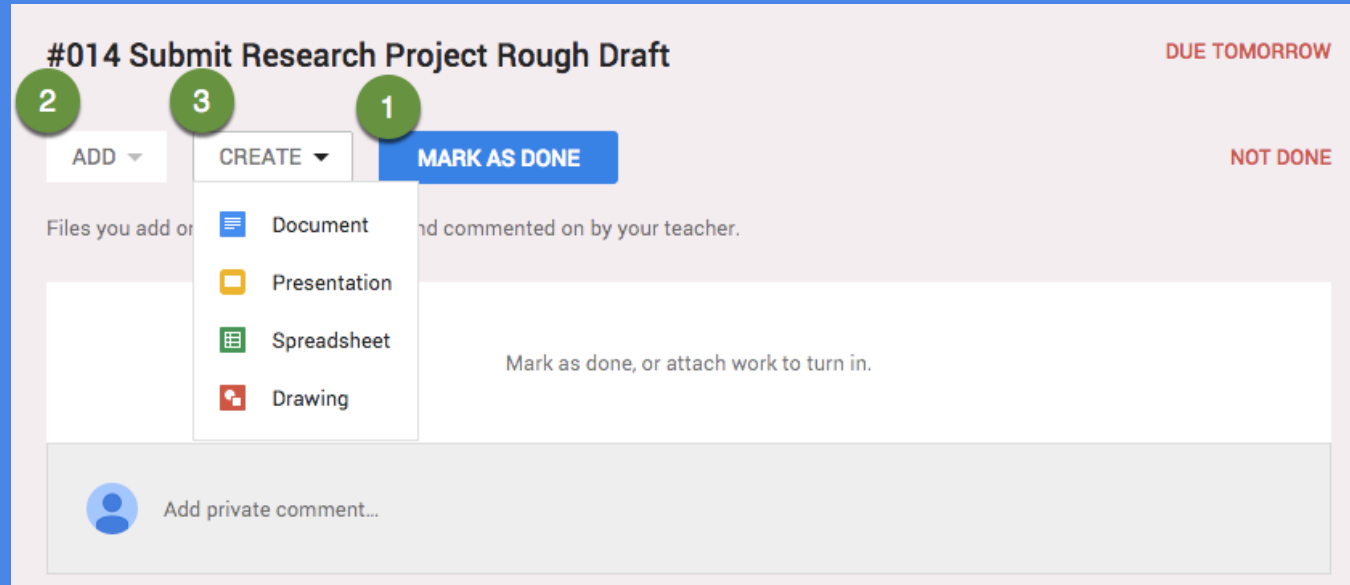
#014 Submit Research Project Rough Draft

DUE TOMORROW

2

3

1

ADD

CREATE

MARK AS DONE

NOT DONE

Document

Presentation

Spreadsheet

Drawing

Files you add or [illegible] nd commented on by your teacher.

Mark as done, or attach work to turn in.

Add private comment...